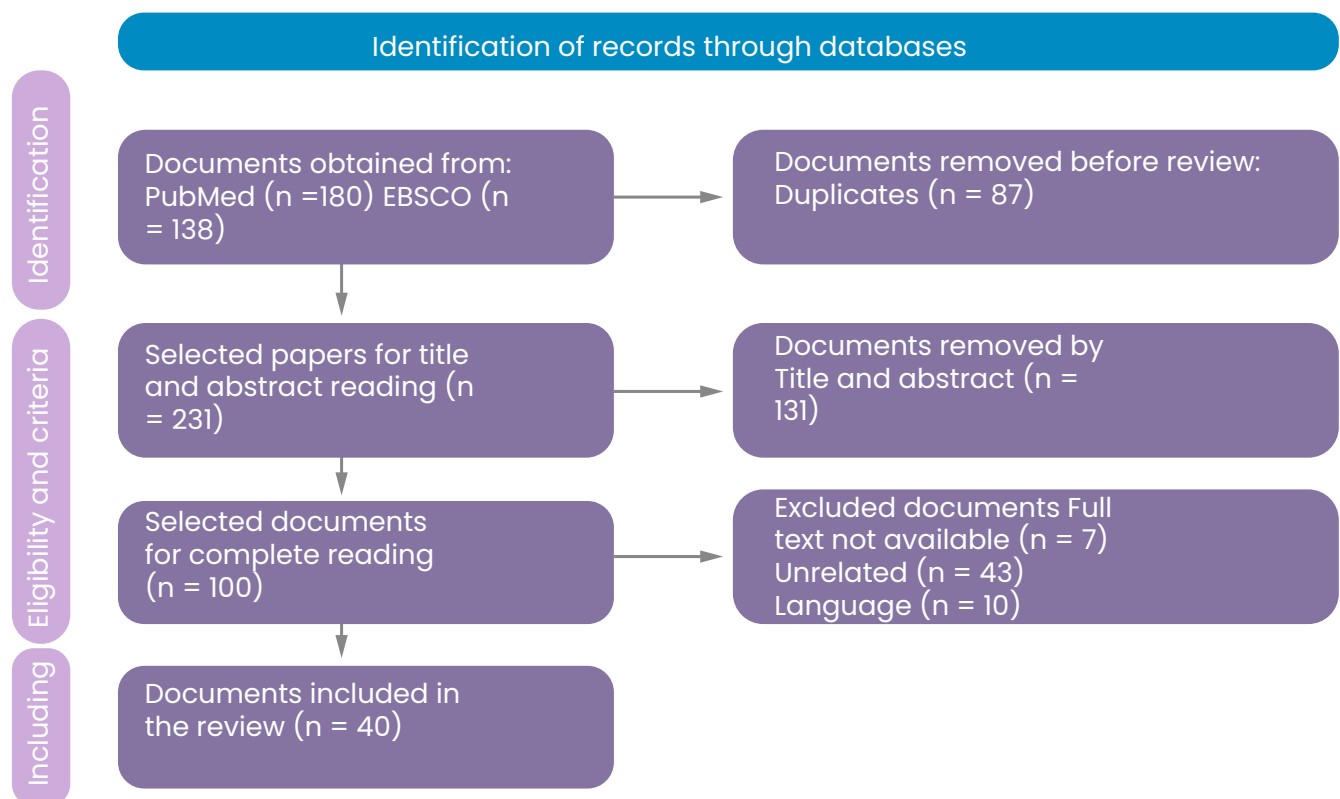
Identification of records through databases

Identification

Documents obtained from: PubMed (n =180) EBSCO (n = 138)

Documents removed before review: Duplicates (n = 87)

Eligibility and criteria

Selected papers for title and abstract reading (n = 231)

Documents removed by Title and abstract (n = 131)

Selected documents for complete reading (n = 100)

Excluded documents Full text not available (n = 7)
Unrelated (n = 43)
Language (n = 10)

Including

Documents included in the review (n = 40)